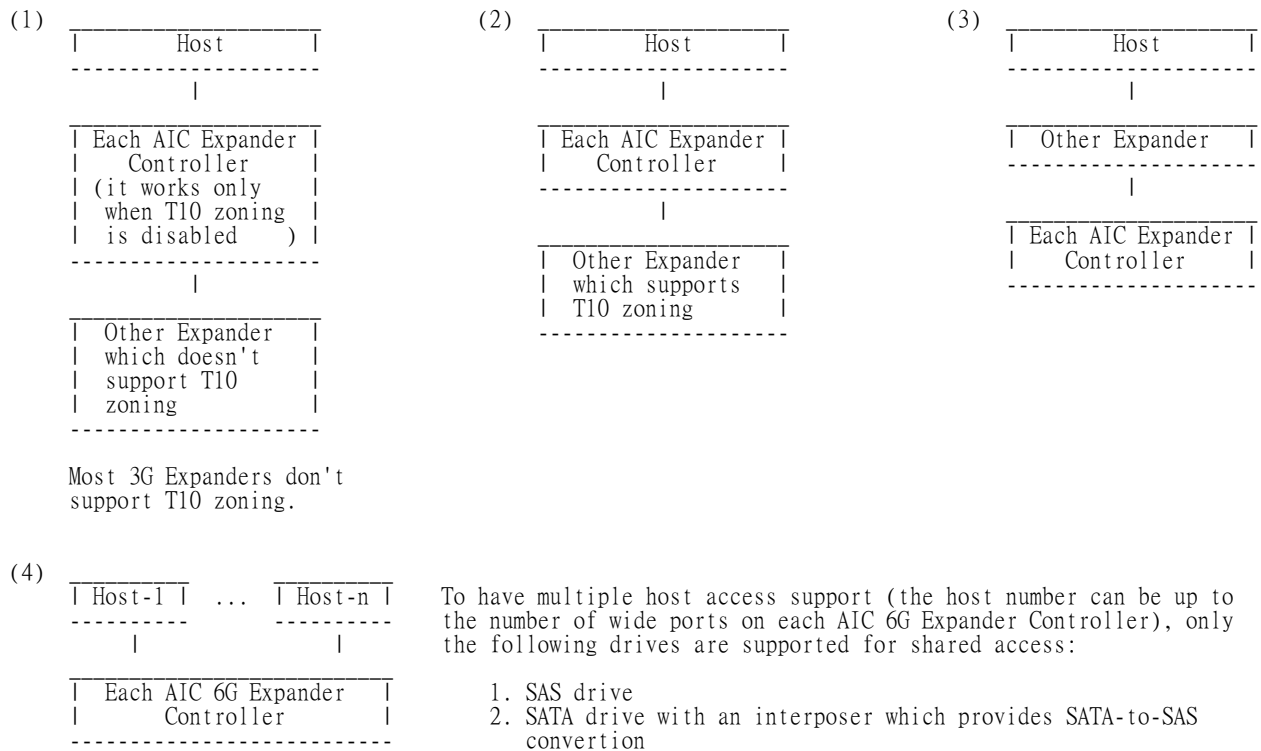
(1)
Host

Each AIC Expander Controller (it works only when T10 zoning is disabled )

Other Expander which doesn't support T10 zoning

Most 3G Expanders don't support T10 zoning.

(2)
Host

Each AIC Expander Controller

Other Expander which supports T10 zoning

(3)
Host

Other Expander

Each AIC Expander Controller

(4)
Host-1 ... Host-n

Each AIC 6G Expander Controller

To have multiple host access support (the host number can be up to the number of wide ports on each AIC 6G Expander Controller), only the following drives are supported for shared access:

1. SAS drive
2. SATA drive with an interposer which provides SATA-to-SAS convertion